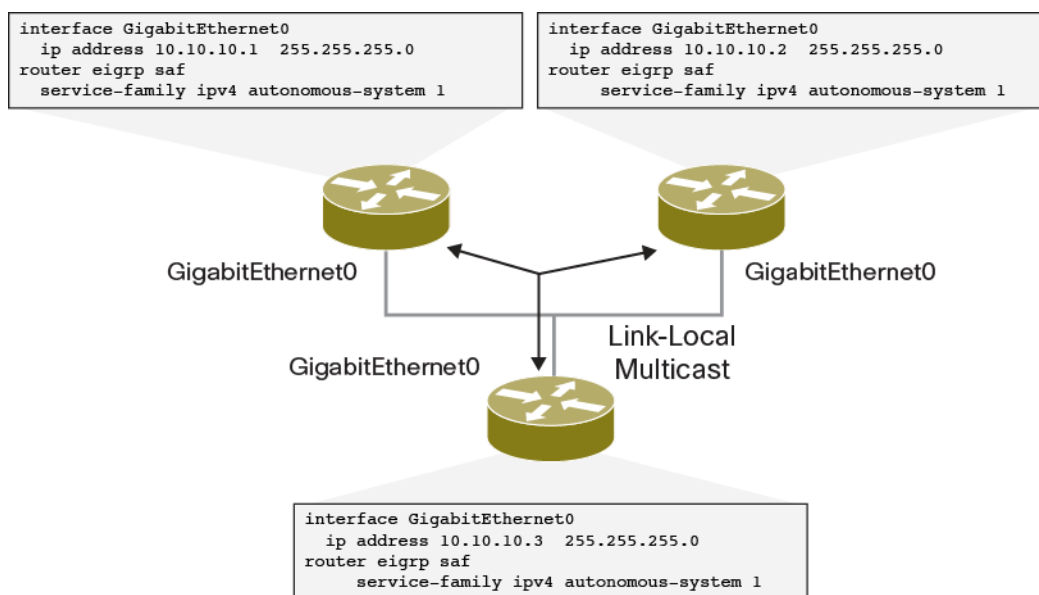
interface GigabitEthernet0
  ip address 10.10.10.1  255.255.255.0
router eigrp saf
  service-family ipv4 autonomous-system 1

interface GigabitEthernet0
  ip address 10.10.10.2  255.255.255.0
router eigrp saf
     service-family ipv4 autonomous-system 1

GigabitEthernet0

GigabitEthernet0

Link-Local Multicast

GigabitEthernet0

interface GigabitEthernet0
  ip address 10.10.10.3  255.255.255.0
router eigrp saf
     service-family ipv4 autonomous-system 1